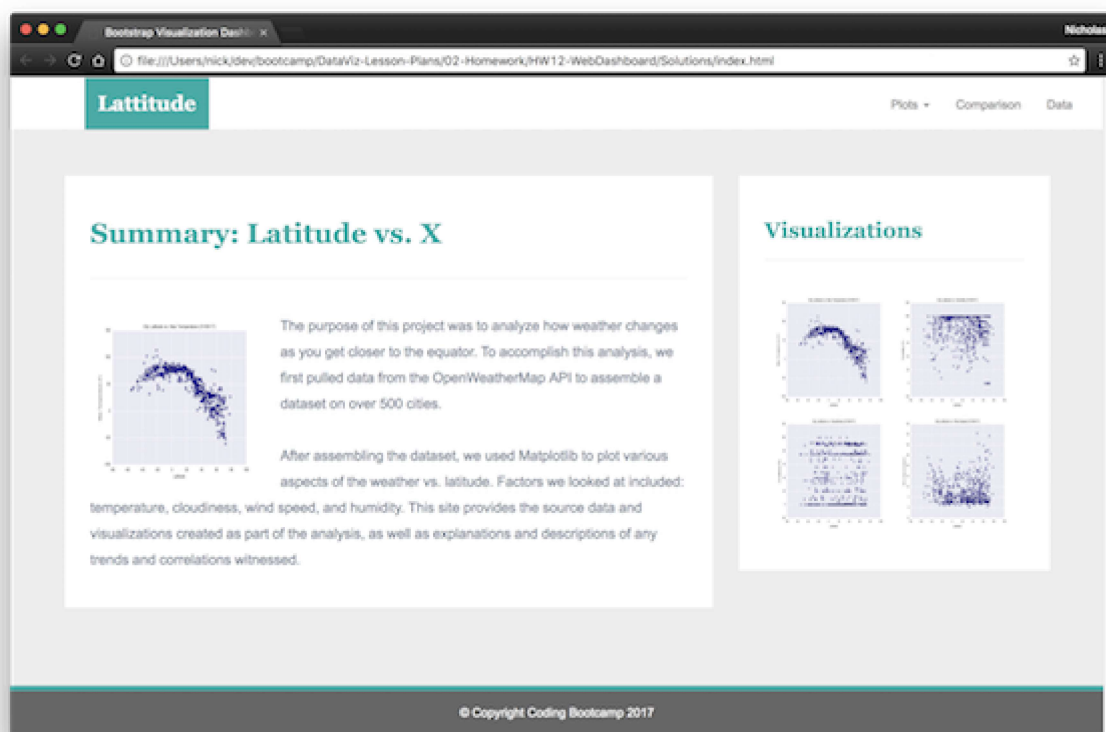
Bootstrap Visualization Dashb ×

Nicholas

file:///Users/nick/dev/bootcamp/DataViz-Lesson-Plans/02-Homework/HW12-WebDashboard/Solutions/index.html

Lattitude

Plots ▾ Comparison Data

Summary: Latitude vs. X

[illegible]

The purpose of this project was to analyze how weather changes as you get closer to the equator. To accomplish this analysis, we first pulled data from the OpenWeatherMap API to assemble a dataset on over 500 cities.

After assembling the dataset, we used Matplotlib to plot various aspects of the weather vs. latitude. Factors we looked at included: temperature, cloudiness, wind speed, and humidity. This site provides the source data and visualizations created as part of the analysis, as well as explanations and descriptions of any trends and correlations witnessed.

Visualizations

© Copyright Coding Bootcamp 2017